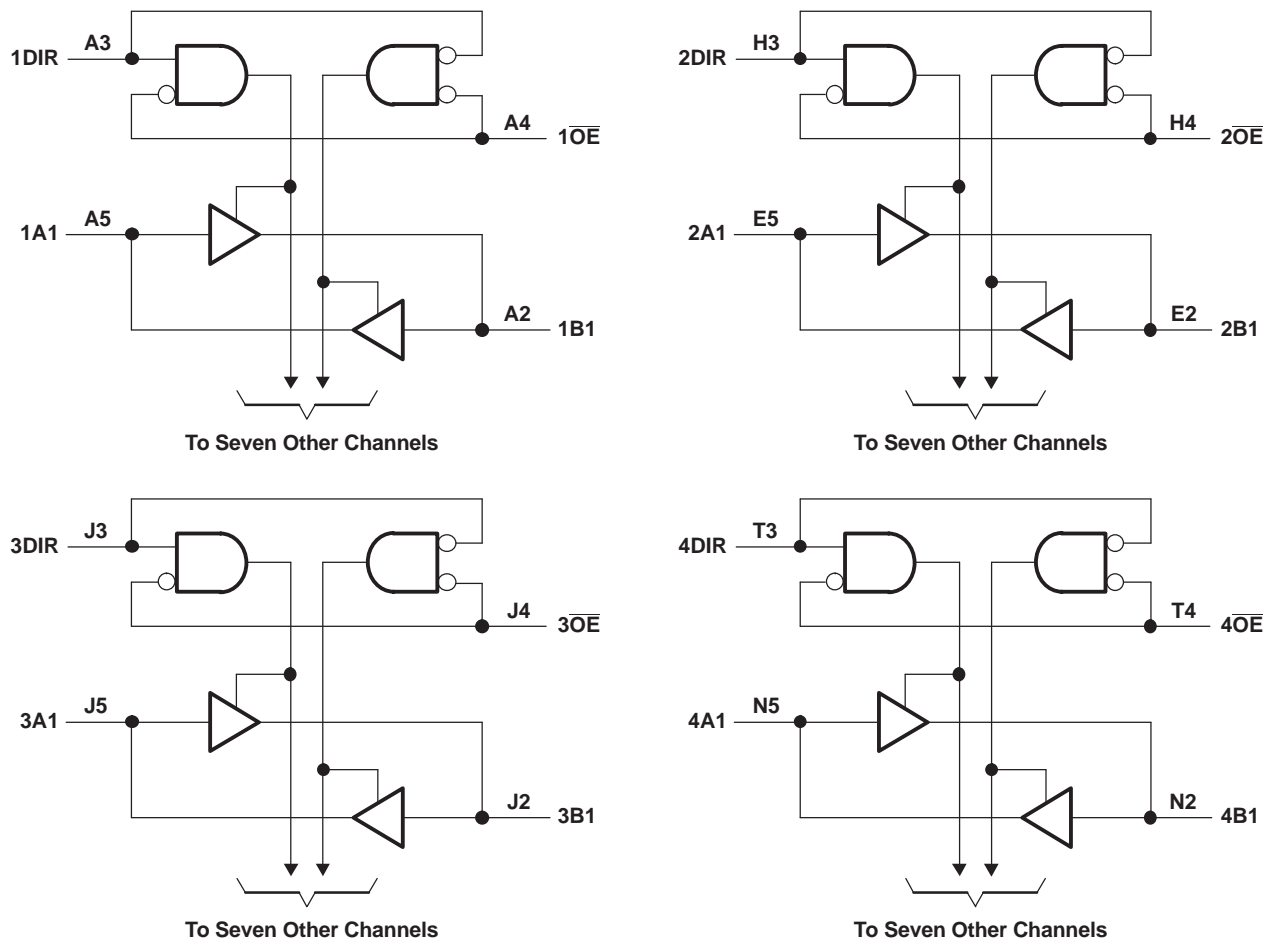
1DIR A3

A4 $1\overline{OE}$

1A1 A5

A2 1B1

To Seven Other Channels

2DIR H3

H4 $2\overline{OE}$

2A1 E5

E2 2B1

To Seven Other Channels

3DIR J3

J4 $3\overline{OE}$

3A1 J5

J2 3B1

To Seven Other Channels

4DIR T3

T4 $4\overline{OE}$

4A1 N5

N2 4B1

To Seven Other Channels